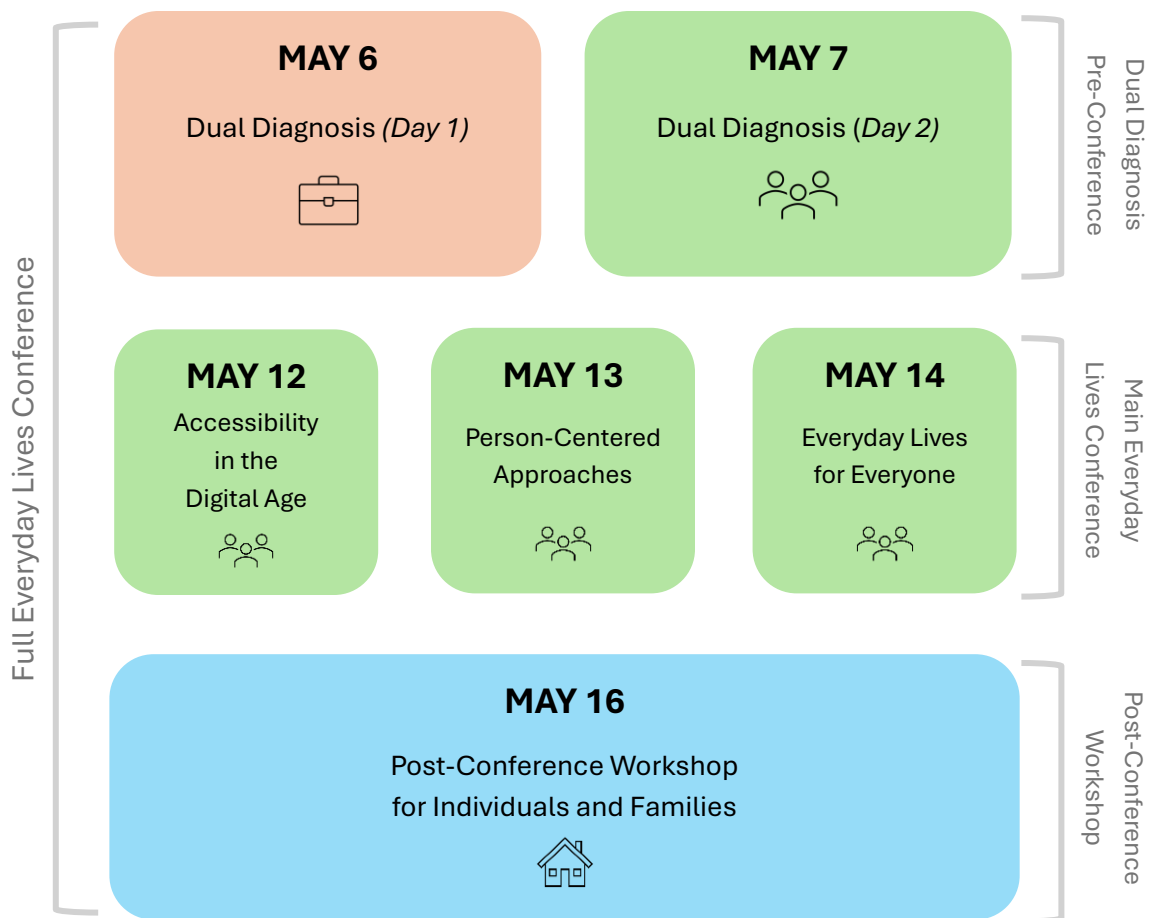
Full Everyday Lives Conference

MAY 6

Dual Diagnosis *(Day 1)*

MAY 7

Dual Diagnosis (*Day 2*)

Dual Diagnosis Pre-Conference

MAY 12

Accessibility in the Digital Age

MAY 13

Person-Centered Approaches

MAY 14

Everyday Lives for Everyone

Main Everyday Lives Conference

MAY 16

Post-Conference Workshop for Individuals and Families

Post-Conference Workshop